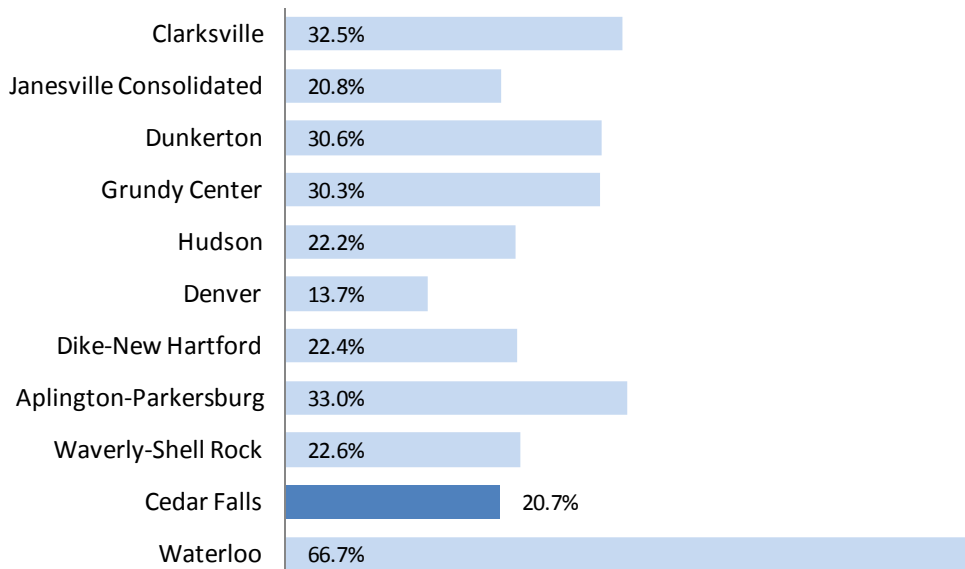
| | |
|---|---|
| Clarksville | 32.5% |
| Janesville Consolidated | 20.8% |
| Dunkerton | 30.6% |
| Grundy Center | 30.3% |
| Hudson | 22.2% |
| Denver | 13.7% |
| Dike-New Hartford | 22.4% |
| Aplington-Parkersburg | 33.0% |
| Waverly-Shell Rock | 22.6% |
| Cedar Falls | 20.7% |
| Waterloo | 66.7% |